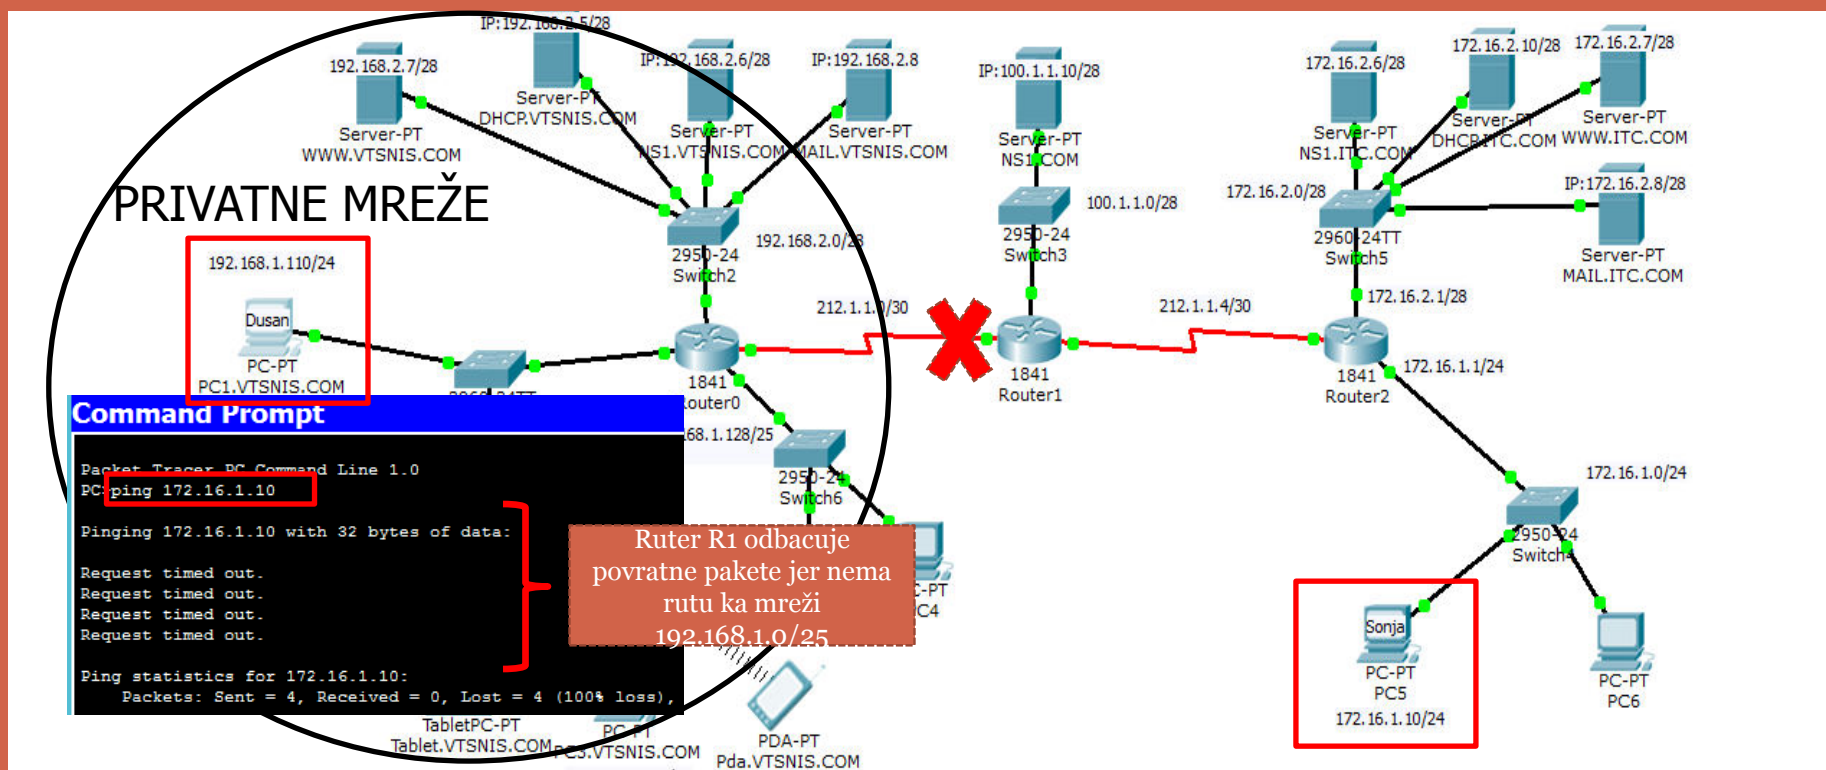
IP:192.168.2.5/28
192.168.2.7/28
Server-PT
DHCP.VTSNIS.COM
IP:192.168.2.6/28
IP:192.168.2.8
Server-PT
WWW.VTSNIS.COM
Server-PT
NS1.VTSNIS.COM
Server-PT
MAIL.VTSNIS.COM
IP:100.1.1.10/28
Server-PT
NS1.COM
172.16.2.6/28
172.16.2.10/28
172.16.2.7/28
Server-PT
NS1.ITC.COM
Server-PT
DHCP.ITC.COM
Server-PT
WWW.ITC.COM
PRIVATNE MREŽE
100.1.1.0/28
172.16.2.0/28
IP:172.16.2.8/28
2950-24
Switch2
192.168.2.0/28
2950-24
Switch3
2960-24TT
Switch5
Server-PT
MAIL.ITC.COM
192.168.1.110/24
Dusan
PC-PT
PC1.VTSNIS.COM
212.1.1.0/30
212.1.1.4/30
172.16.2.1/28
1841
Router0
1841
Router1
1841
Router2
172.16.1.1/24
Command Prompt
168.1.128/25
Packet Tracer PC Command Line 1.0
PC>ping 172.16.1.10

Pinging 172.16.1.10 with 32 bytes of data:

Request timed out.
Request timed out.
Request timed out.
Request timed out.

Ping statistics for 172.16.1.10:
Packets: Sent = 4, Received = 0, Lost = 4 (100% loss),
2950-24
Switch6
Ruter R1 odbacuje povratne pakete jer nema rutu ka mreži 192.168.1.0/25
PC-PT
PC4
172.16.1.0/24
2950-24
Switch4
Sonja
PC-PT
PC5
172.16.1.10/24
PC-PT
PC6
TabletPC-PT
Tablet.VTSNIS.COM
PC-PT
PC3.VTSNIS.COM
PDA-PT
Pda.VTSNIS.COM